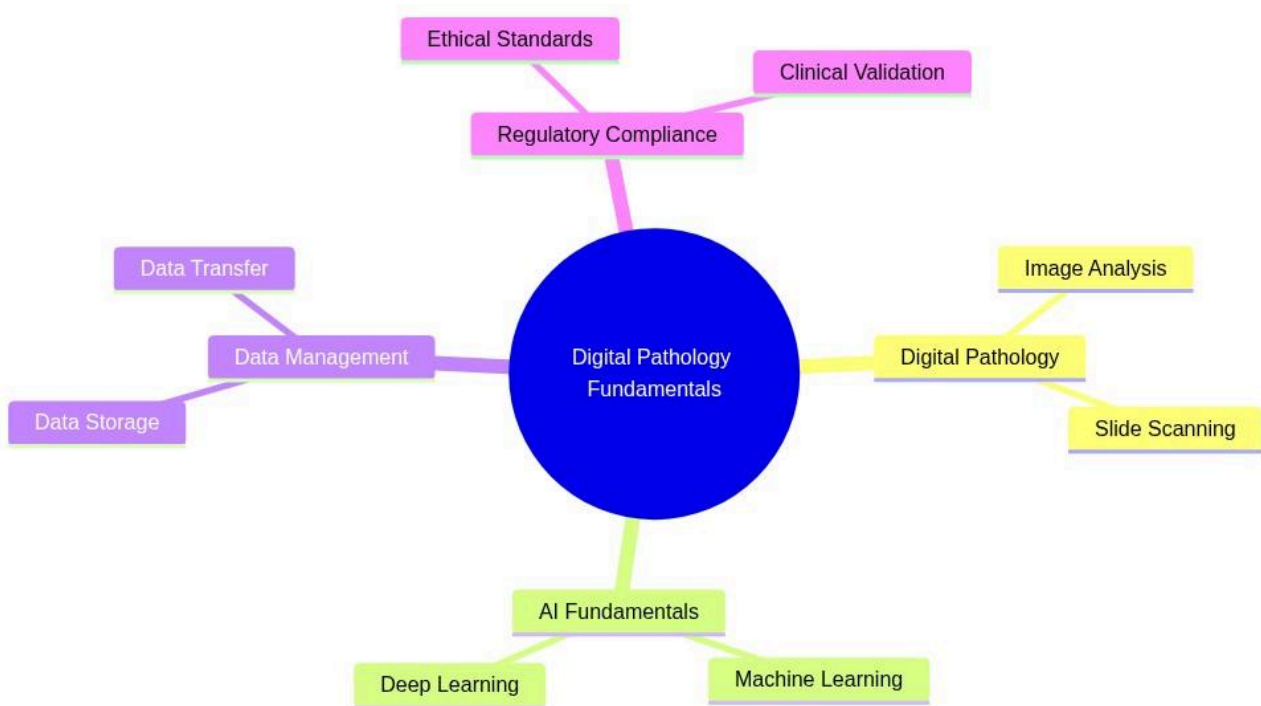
Ethical Standards

Clinical Validation

Regulatory Compliance

Data Transfer

Data Management

Data Storage

Digital Pathology Fundamentals

Image Analysis

Digital Pathology

Slide Scanning

AI Fundamentals

Deep Learning

Machine Learning